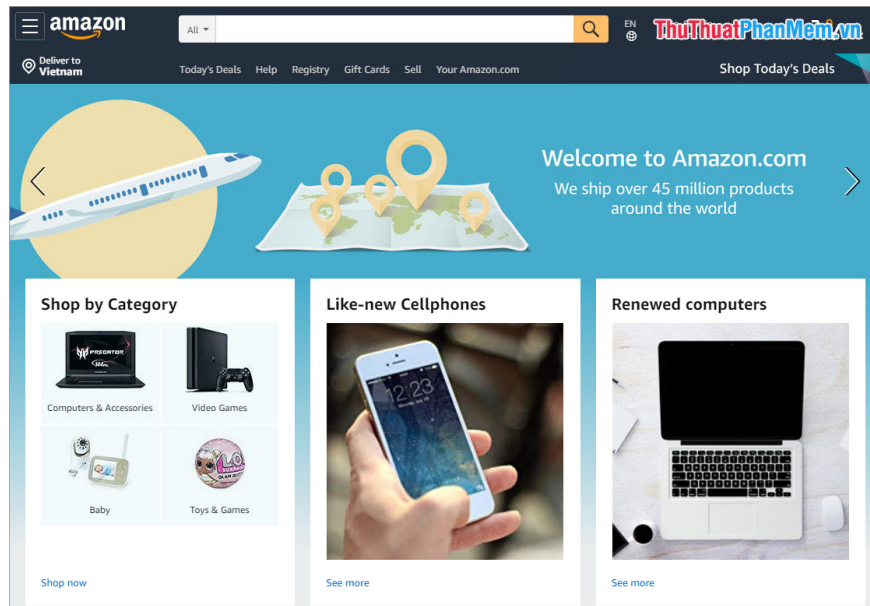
amazon

All

EN

ThuThuatPhanMem.vn

Deliver to Vietnam

Today's Deals Help Registry Gift Cards Sell Your Amazon.com

Shop Today's Deals

Welcome to Amazon.com

We ship over 45 million products around the world

Shop by Category

PREDATOR

Computers & Accessories

Video Games

Baby

Toys & Games

Shop now

Like-new Cellphones

12:23

See more

Renewed computers

See more